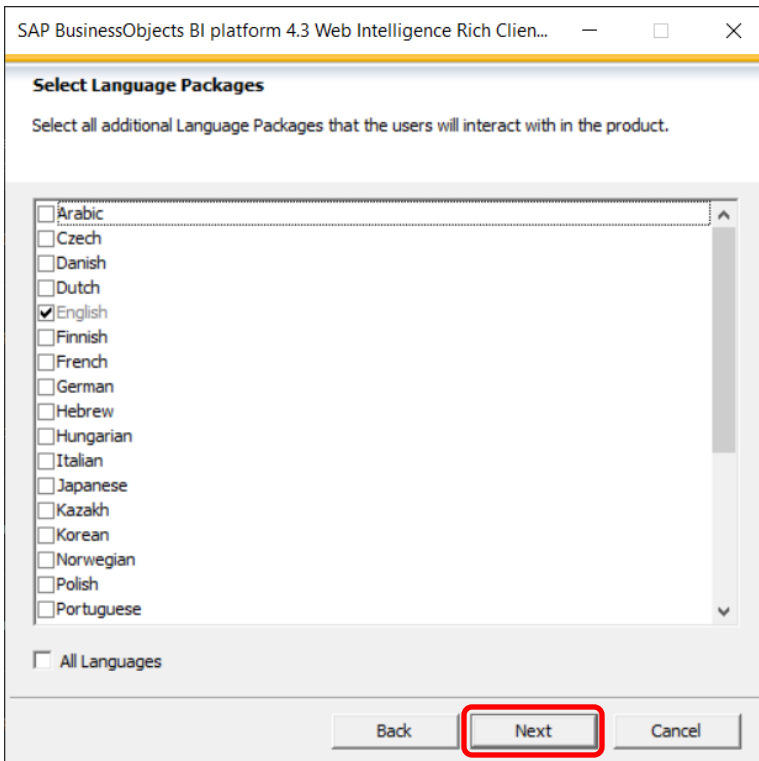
SAP BusinessObjects BI platform 4.3 Web Intelligence Rich Clien...

Select Language Packages

Select all additional Language Packages that the users will interact with in the product.

☐ Arabic
☐ Czech
☐ Danish
☐ Dutch
☑ English
☐ Finnish
☐ French
☐ German
☐ Hebrew
☐ Hungarian
☐ Italian
☐ Japanese
☐ Kazakh
☐ Korean
☐ Norwegian
☐ Polish
☐ Portuguese

☐ All Languages

Back | Next | Cancel